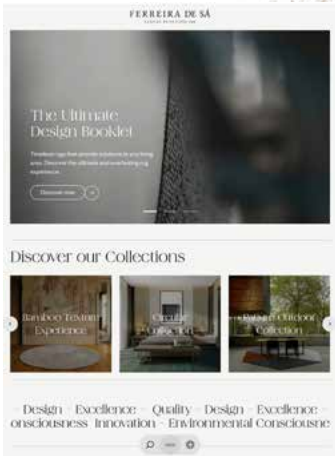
FERREIRA DE SÁ
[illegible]

The Ultimate Design Booklet

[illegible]

Discover now

Discover our Collections

Bamboo Texture Experience

Circular Collection

Rattan Outdoor Collection

· Design · Excellence · Quality · Design · Excellence ·
onsciousness · Innovation · Environmental Consciousne